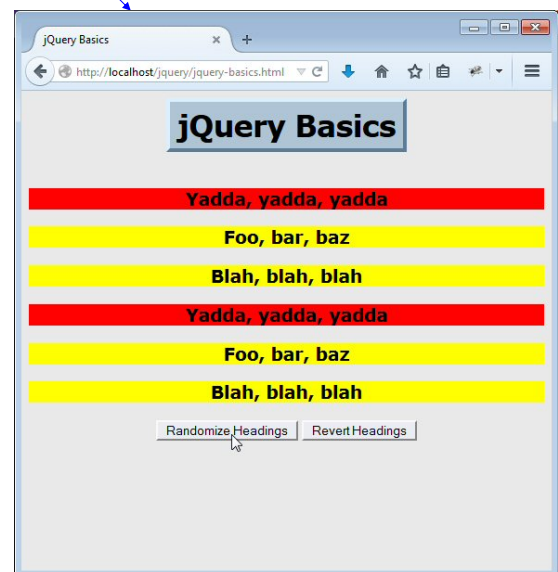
jQuery Basics

http://localhost/jquery/jquery-basics.html

jQuery Basics

Yadda, yadda, yadda

Foo, bar, baz

Blah, blah, blah

Yadda, yadda, yadda

Foo, bar, baz

Blah, blah, blah

Randomize Headings Revert Headings